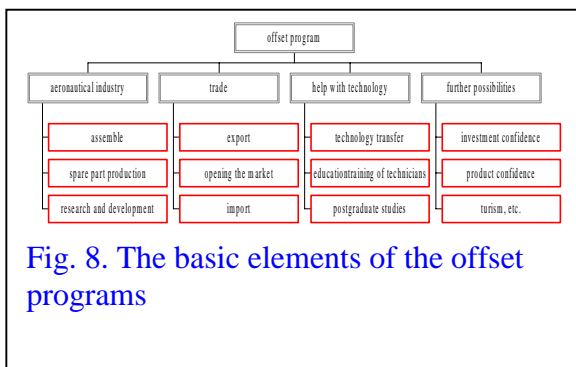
offset program

aeronautical industry

assemble

spare part production

research and development

trade

export

opening the market

import

help with technology

technology transfer

educationtraining of technicians

postgraduate studies

further possibilities

investment confidence

product confidence

turism, etc.

Fig. 8. The basic elements of the offset programs